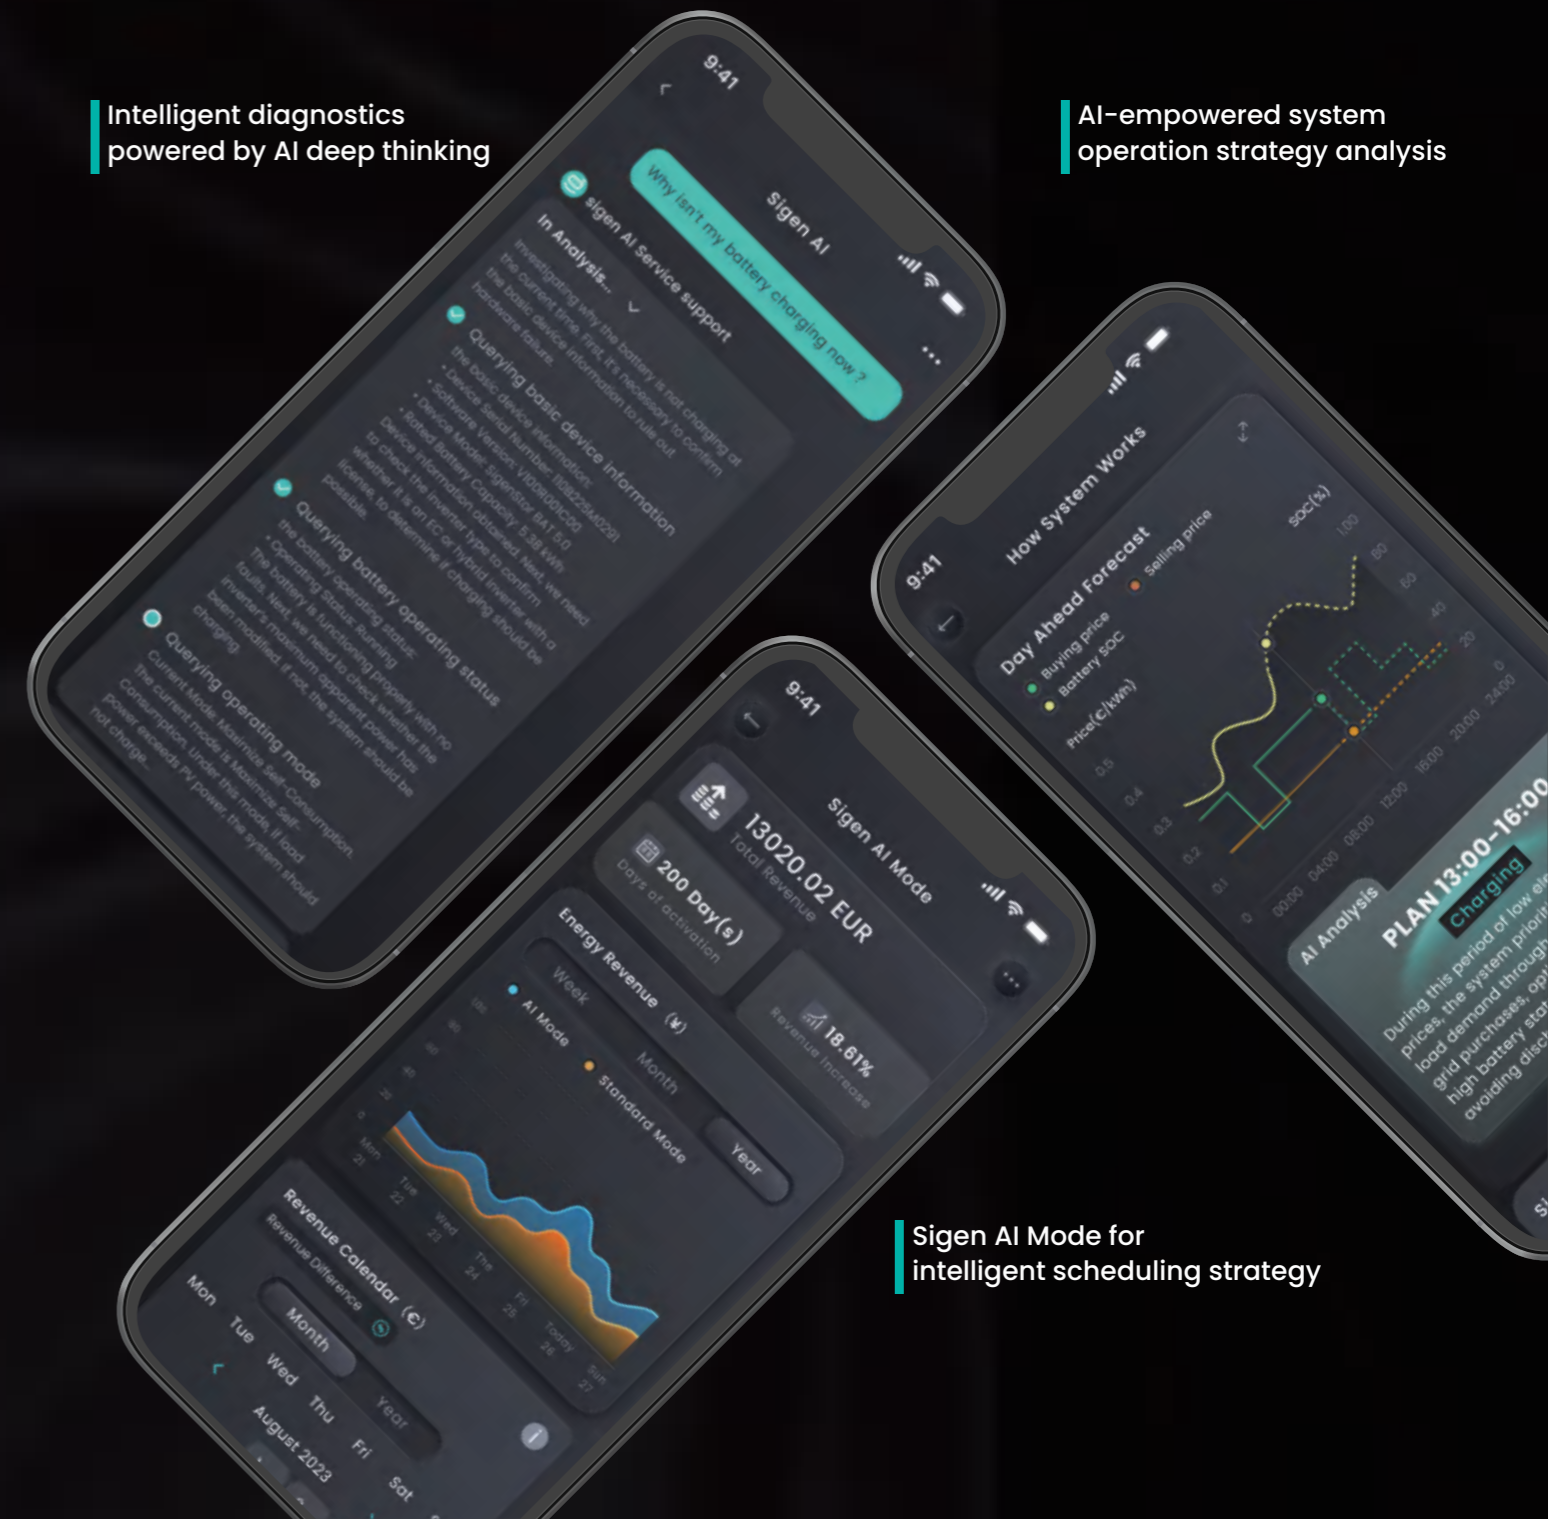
Intelligent diagnostics powered by AI deep thinking

AI-empowered system operation strategy analysis

9:41

Sigen AI

Why isn't my battery charging now ?

Sigen AI Service support

In Analysis...

Investigating why the battery is not charging at the current time. First, it's necessary to confirm the basic device information to rule out hardware failure.

Querying basic device information

the basic device information:
• Device Serial Number: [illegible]
• Software Version Number: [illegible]
• Device Model: Sigenstor BAT 5.0
• Rated Battery Capacity: 5.38 kWh
Device information obtained. Next, we need to check the inverter type to confirm whether it is an EC or hybrid inverter with a license, to determine if charging should be possible.

Querying battery operating status

the battery operating status:
• Operating Status: Running
The battery is functioning properly with no faults. Next, we need to check whether the inverter's maximum apparent power has been modified. If not, the system should be charging.

Querying operating mode

Current Mode: Maximize Self-Consumption
The current mode is Maximize Self-Consumption. Under this mode, if load power exceeds PV power, the system should not charge.

9:41

How System Works

Day Ahead Forecast

Buying price

Selling price

Battery SOC

Price(€/kWh)

SOC(%)

100 80 60 40 20 0

0.5 0.4 0.3 0.2 0.1 0

00:00 04:00 08:00 12:00 16:00 20:00 24:00

AI Analysis

PLAN 13:00-16:00

Charging

During this period of low el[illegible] prices, the system priori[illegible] load demand through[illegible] grid purchases, opt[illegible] high battery stat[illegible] avoiding disc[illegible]

9:41

Sigen AI Mode

13020.02 EUR

Total Revenue

200 Day(s)

Days of activation

18.61%

Revenue Increase

Energy Revenue (€)

Week Month Year

AI Mode

Standard Mode

Mon 21 Tue 22 Wed 23 Thu 24 Fri 25 Today 26 Sun 27

Revenue Calendar (€)

Revenue Difference

Month Year

August 2023

Mon Tue Wed Thu Fri Sat

Sigen AI Mode for intelligent scheduling strategy